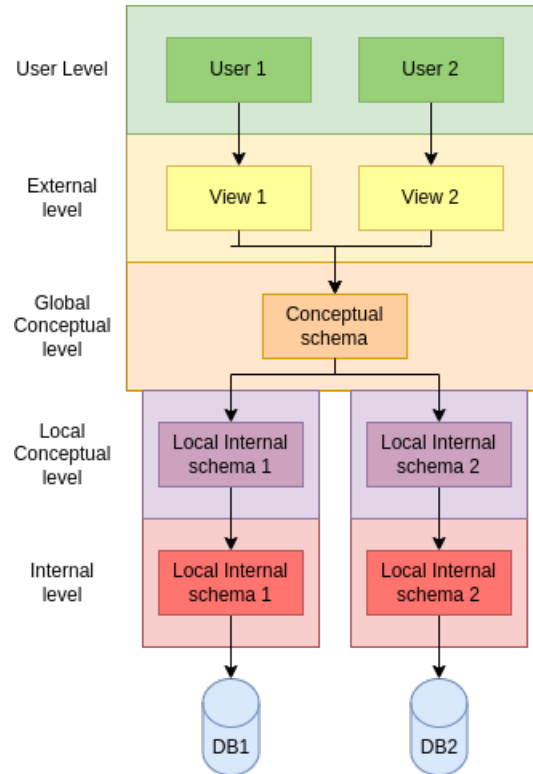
User Level

User 1

User 2

External level

View 1

View 2

Global Conceptual level

Conceptual schema

Local Conceptual level

Local Internal schema 1

Local Internal schema 2

Internal level

Local Internal schema 1

Local Internal schema 2

DB1

DB2